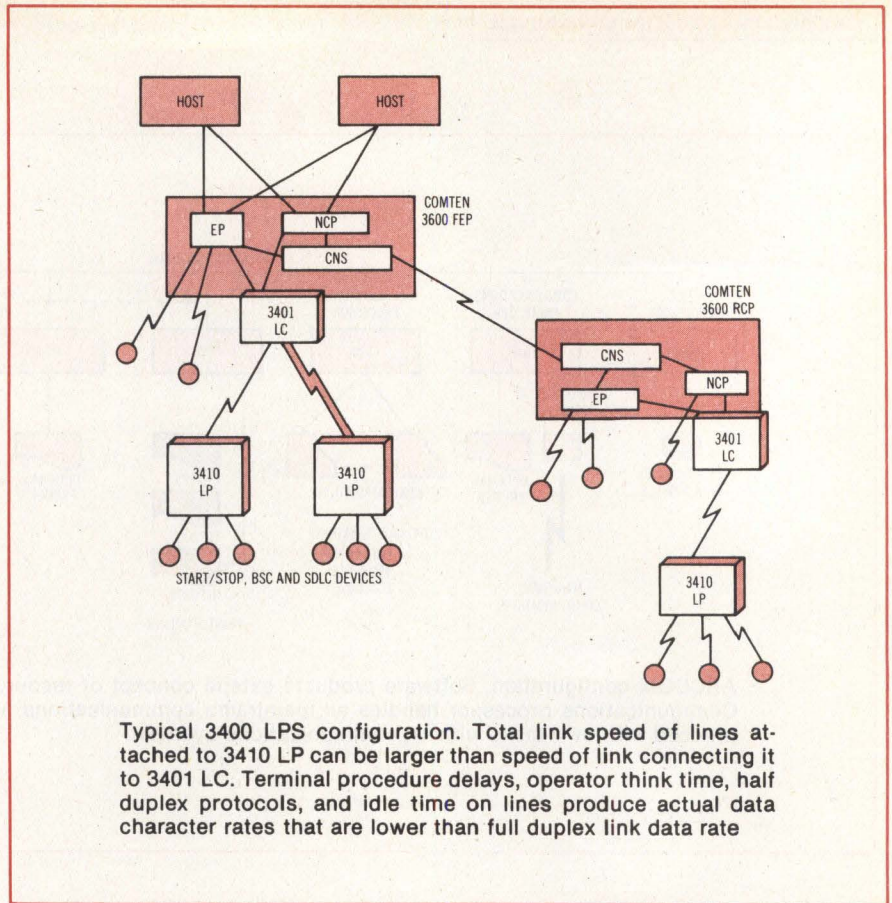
HOST

HOST

COMTEN 3600 FEP

EP

NCP

CNS

3401 LC

COMTEN 3600 RCP

CNS

NCP

EP

3401 LC

3410 LP

3410 LP

START/STOP, BSC AND SDLC DEVICES

3410 LP

Typical 3400 LPS configuration. Total link speed of lines attached to 3410 LP can be larger than speed of link connecting it to 3401 LC. Terminal procedure delays, operator think time, half duplex protocols, and idle time on lines produce actual data character rates that are lower than full duplex link data rate